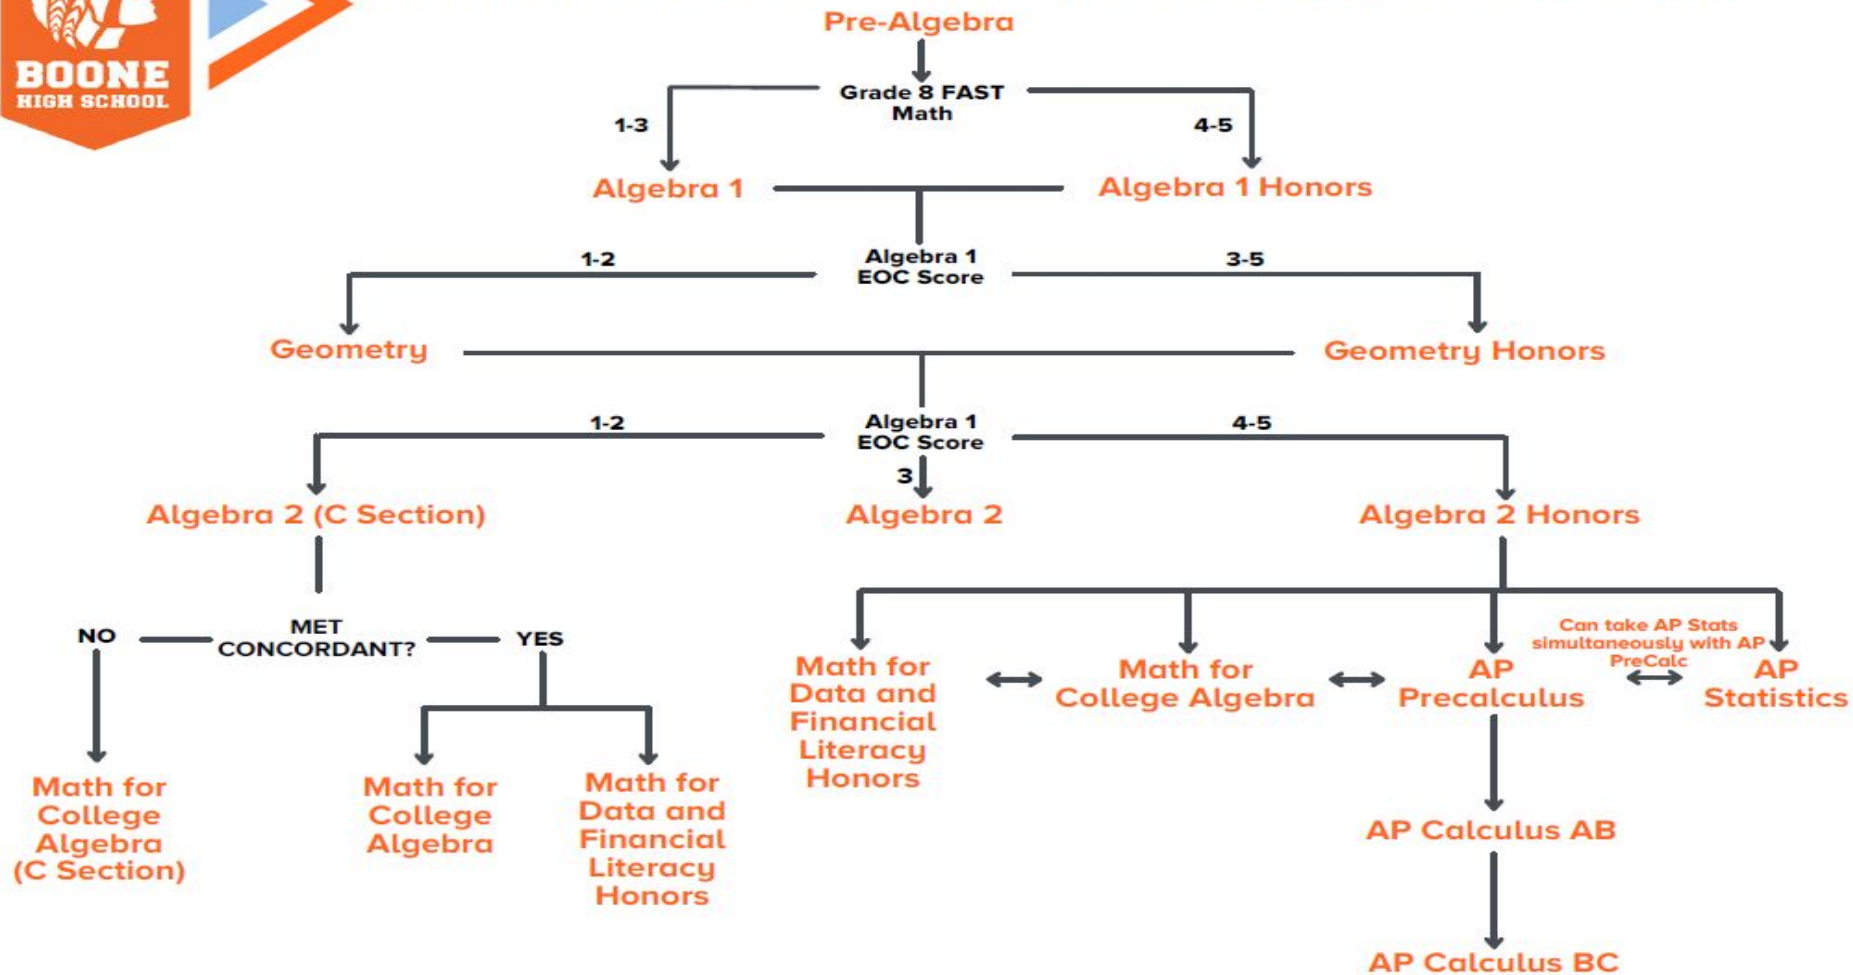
BOONE
HIGH SCHOOL

Pre-Algebra

Grade 8 FAST Math

1-3

4-5

Algebra 1

Algebra 1 Honors

Algebra 1 EOC Score

1-2

3-5

Geometry

Geometry Honors

Algebra 1 EOC Score

1-2

3

4-5

Algebra 2 (C Section)

Algebra 2

Algebra 2 Honors

NO

MET CONCORDANT?

YES

Math for College Algebra (C Section)

Math for College Algebra

Math for Data and Financial Literacy Honors

Math for Data and Financial Literacy Honors

Math for College Algebra

AP Precalculus

Can take AP Stats simultaneously with AP PreCalc

AP Statistics

AP Calculus AB

AP Calculus BC